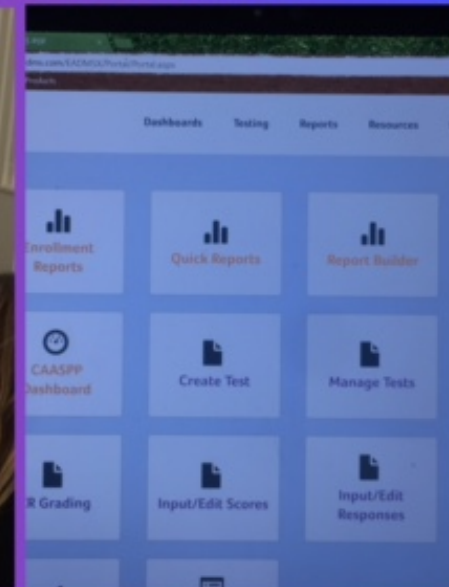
dmx.com/EADMS/Portal/Portal.aspx
Products

Dashboards Testing Reports Resources

Enrollment Reports

Quick Reports

Report Builder

CAASPP Dashboard

Create Test

Manage Tests

R Grading

Input/Edit Scores

Input/Edit Responses